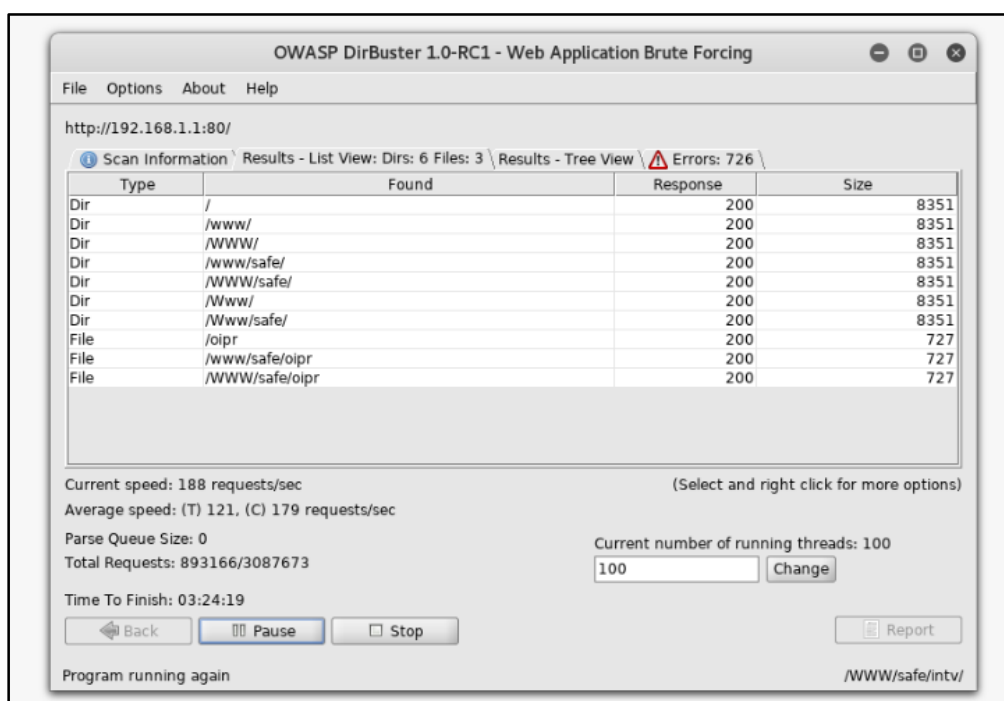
OWASP DirBuster 1.0-RC1 - Web Application Brute Forcing

File Options About Help

http://192.168.1.1:80/

Scan Information | Results - List View: Dirs: 6 Files: 3 | Results - Tree View | Errors: 726

| Type | Found | Response | Size |
|---|---|---|---|
| Dir | / | 200 | 8351 |
| Dir | /www/ | 200 | 8351 |
| Dir | /WWW/ | 200 | 8351 |
| Dir | /www/safe/ | 200 | 8351 |
| Dir | /WWW/safe/ | 200 | 8351 |
| Dir | /Www/ | 200 | 8351 |
| Dir | /Www/safe/ | 200 | 8351 |
| File | /oipr | 200 | 727 |
| File | /www/safe/oipr | 200 | 727 |
| File | /WWW/safe/oipr | 200 | 727 |

Current speed: 188 requests/sec

(Select and right click for more options)

Average speed: (T) 121, (C) 179 requests/sec

Parse Queue Size: 0

Current number of running threads: 100

Total Requests: 893166/3087673

100 Change

Time To Finish: 03:24:19

Back Pause Stop Report

Program running again

/WWW/safe/intv/